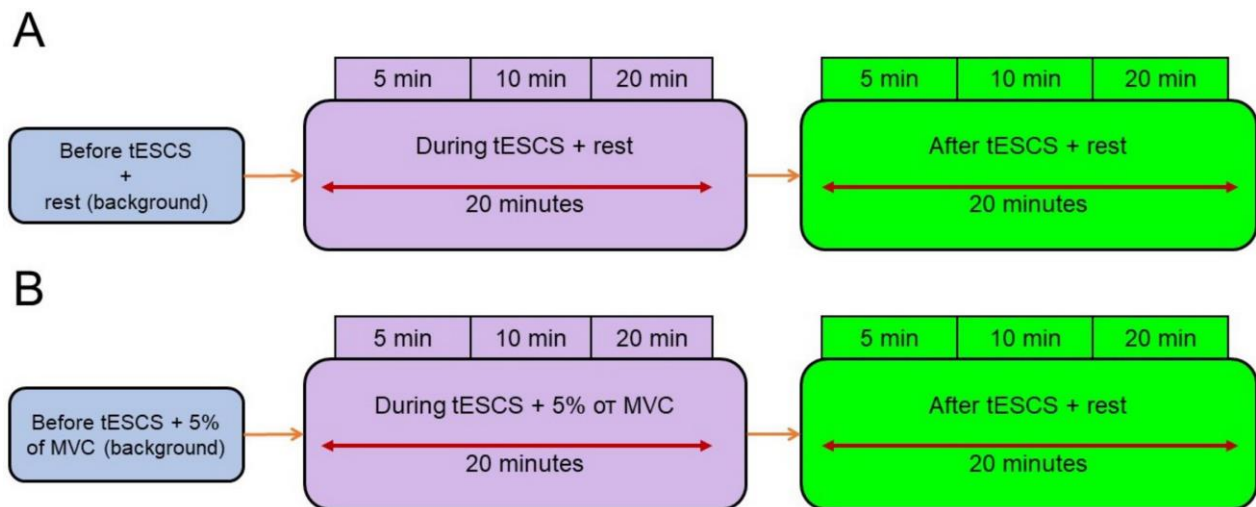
A

Before tESCS + rest (background)

5 min | 10 min | 20 min

During tESCS + rest

20 minutes

5 min | 10 min | 20 min

After tESCS + rest

20 minutes

B

Before tESCS + 5% of MVC (background)

5 min | 10 min | 20 min

During tESCS + 5% от MVC

20 minutes

5 min | 10 min | 20 min

After tESCS + rest

20 minutes